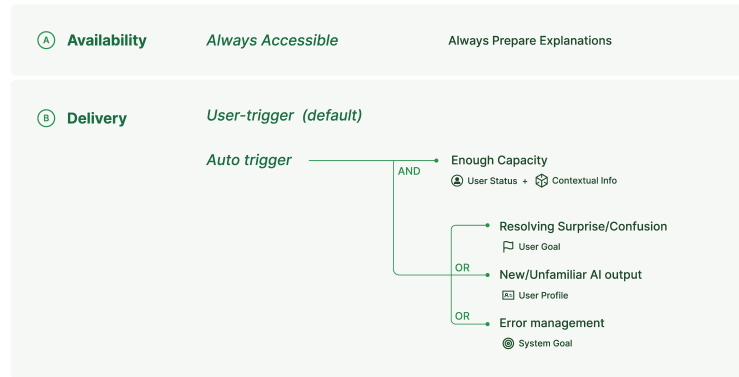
A Availability Always Accessible Always Prepare Explanations

B Delivery User-trigger (default)

Auto trigger

AND

Enough Capacity

User Status + Contextual Info

Resolving Surprise/Confusion

User Goal

OR

New/Unfamiliar AI output

User Profile

OR

Error management

System Goal